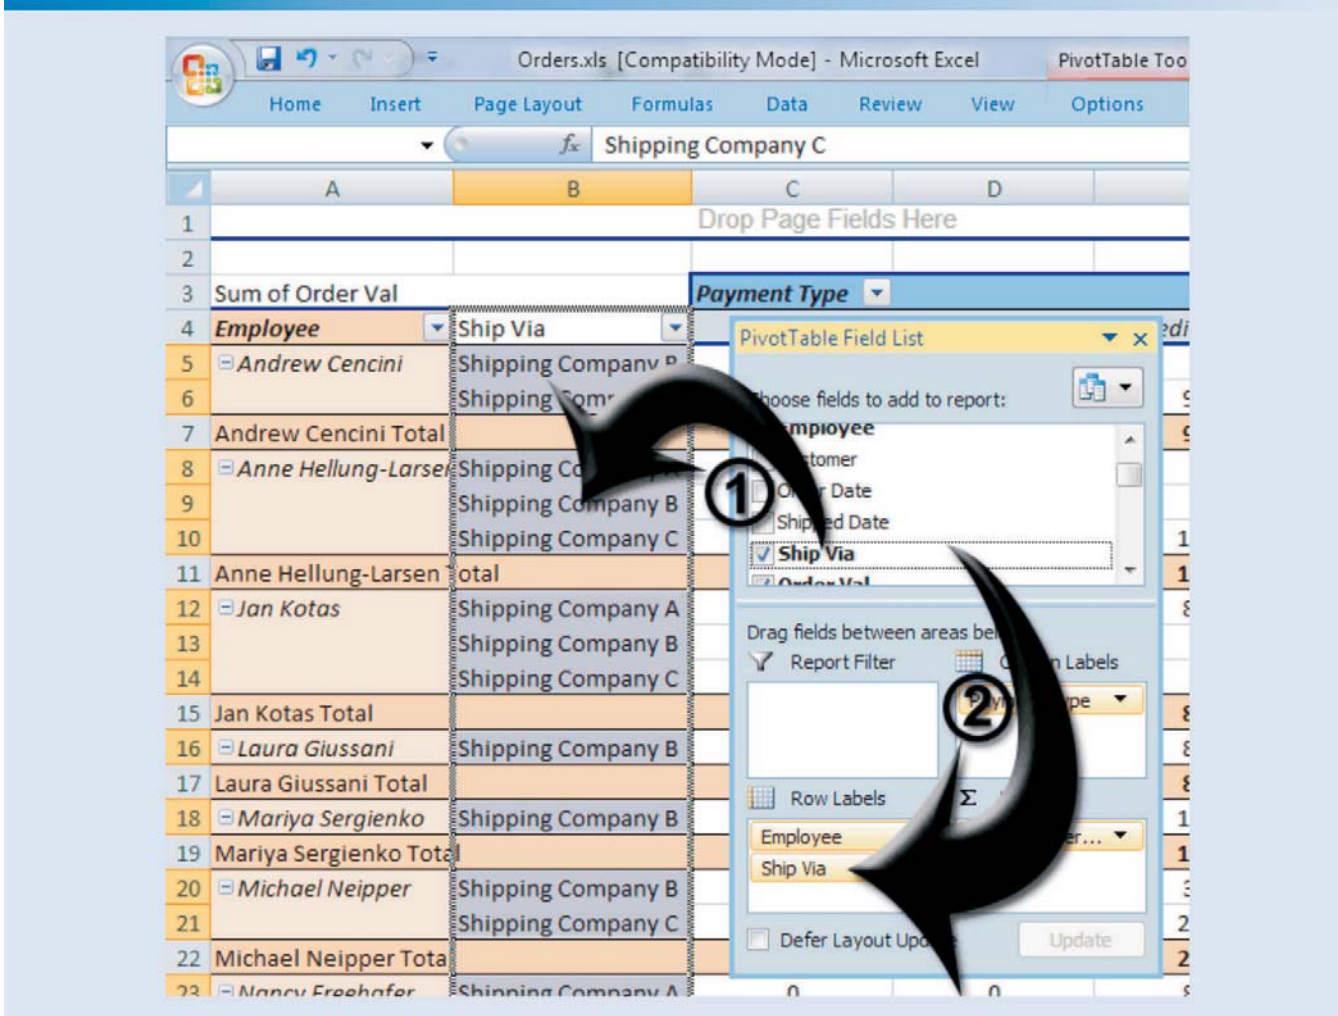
Orders.xls [Compatibility Mode] - Microsoft Excel

PivotTable Too

Home Insert Page Layout Formulas Data Review View Options

$f_x$ Shipping Company C

| | A | B | C | D |
|---|---|---|---|---|
| 1 | | | Drop Page Fields Here | |
| 2 | | | | |
| 3 | Sum of Order Val | | Payment Type | |
| 4 | Employee | Ship Via | | |
| 5 | ⊟Andrew Cencini | Shipping Company B | | |
| 6 | | Shipping Comp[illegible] | | |
| 7 | Andrew Cencini Total | | | |
| 8 | ⊟Anne Hellung-Larsen | Shipping Co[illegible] | | |
| 9 | | Shipping Company B | | |
| 10 | | Shipping Company C | | |
| 11 | Anne Hellung-Larsen Total | | | |
| 12 | ⊟Jan Kotas | Shipping Company A | | |
| 13 | | Shipping Company B | | |
| 14 | | Shipping Company C | | |
| 15 | Jan Kotas Total | | | |
| 16 | ⊟Laura Giussani | Shipping Company B | | |
| 17 | Laura Giussani Total | | | |
| 18 | ⊟Mariya Sergienko | Shipping Company B | | |
| 19 | Mariya Sergienko Total | | | |
| 20 | ⊟Michael Neipper | Shipping Company B | | |
| 21 | | Shipping Company C | | |
| 22 | Michael Neipper Total | | | |
| 23 | ⊟Nancy Freehafer | Shipping Company A | 0 | 0 |

PivotTable Field List

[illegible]hoose fields to add to report:

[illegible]mployee
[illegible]tomer
O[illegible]r Date
Ship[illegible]ed Date
Ship Via
Order Val

1

Drag fields between areas be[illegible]

Report Filter

C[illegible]n Labels

P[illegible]ype

2

Row Labels

Σ

Employee

Ship Via

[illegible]r...

Defer Layout Up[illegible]

Update